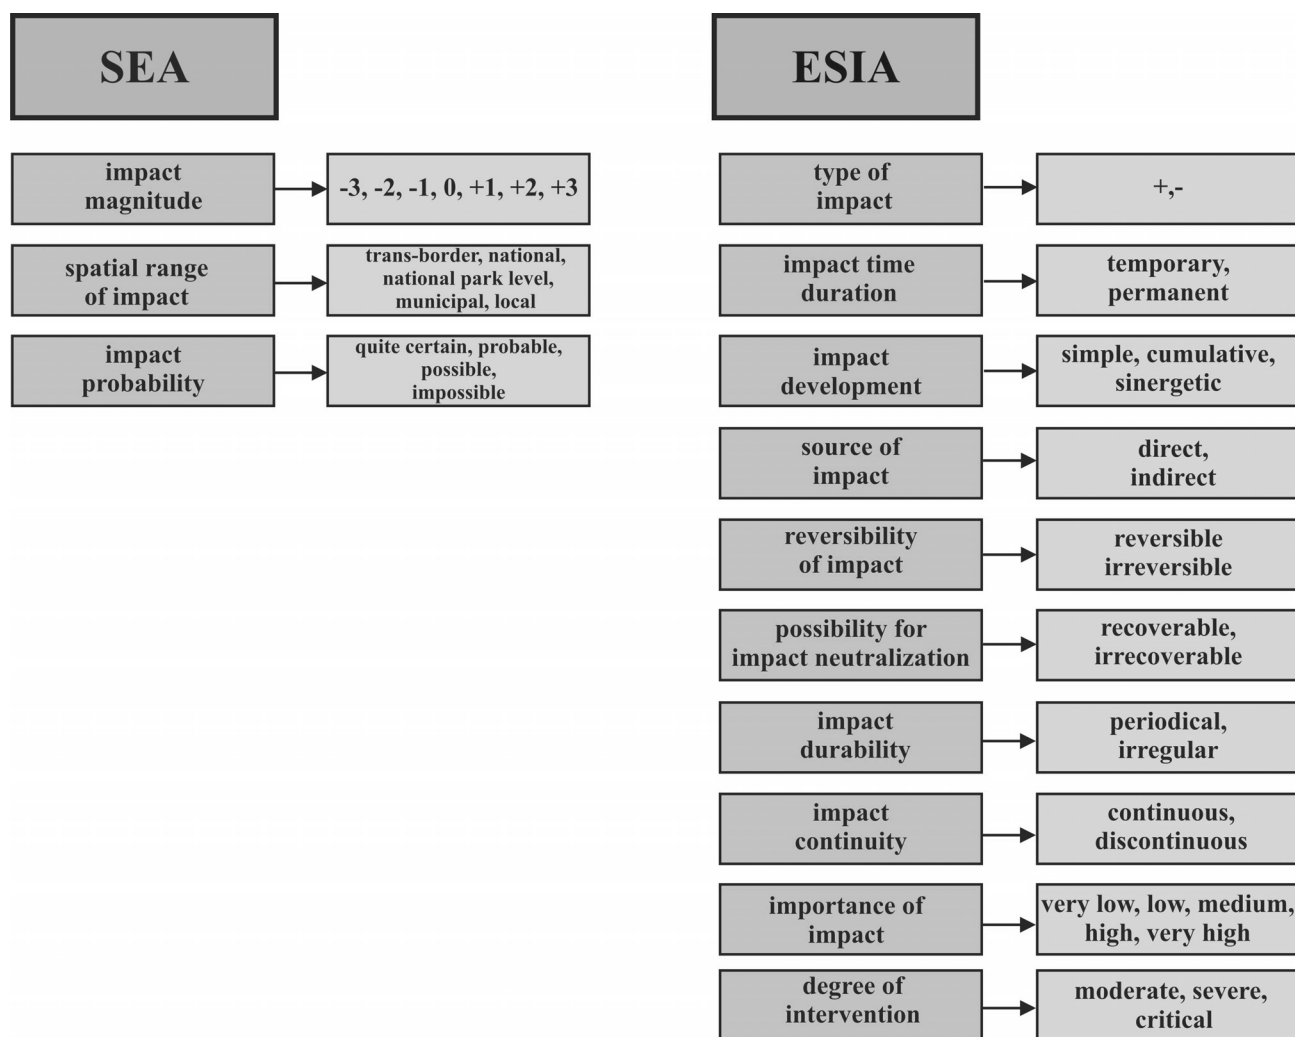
SEA

impact magnitude
-3, -2, -1, 0, +1, +2, +3

spatial range of impact
trans-border, national, national park level, municipal, local

impact probability
quite certain, probable, possible, impossible

ESIA

type of impact
+,-

impact time duration
temporary, permanent

impact development
simple, cumulative, sinergetic

source of impact
direct, indirect

reversibility of impact
reversible irreversible

possibility for impact neutralization
recoverable, irrecoverable

impact durability
periodical, irregular

impact continuity
continuous, discontinuous

importance of impact
very low, low, medium, high, very high

degree of intervention
moderate, severe, critical